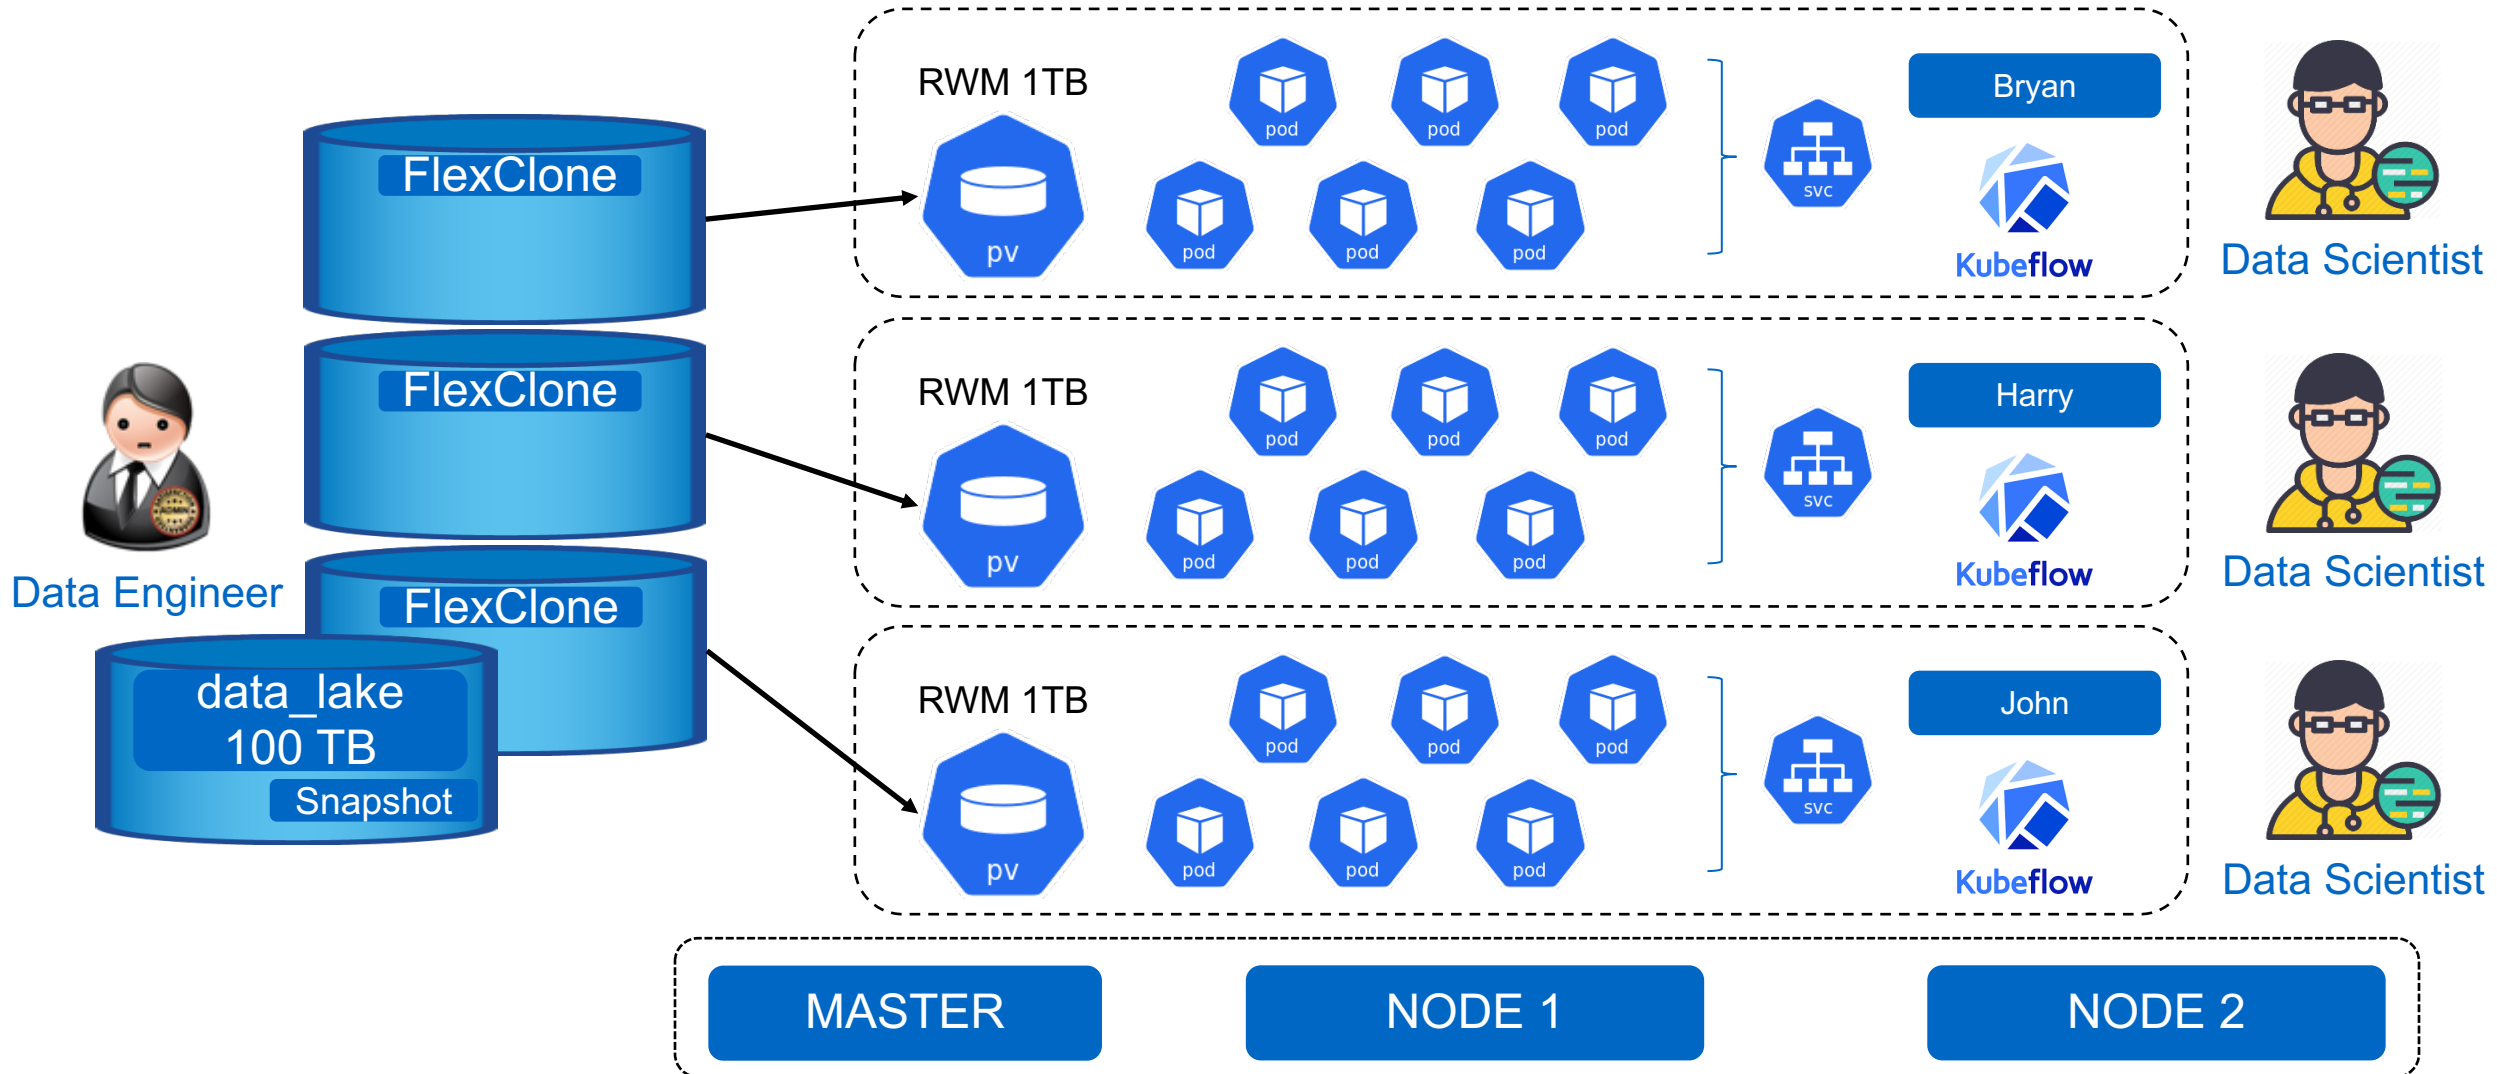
FlexClone

FlexClone

FlexClone

data_lake
100 TB
Snapshot

Data Engineer

RWM 1TB

pv

pod pod pod

pod pod pod

svc

Bryan

Kubeflow

Data Scientist

RWM 1TB

pv

pod pod pod

pod pod pod

svc

Harry

Kubeflow

Data Scientist

RWM 1TB

pv

pod pod pod

pod pod pod

svc

John

Kubeflow

Data Scientist

MASTER

NODE 1

NODE 2